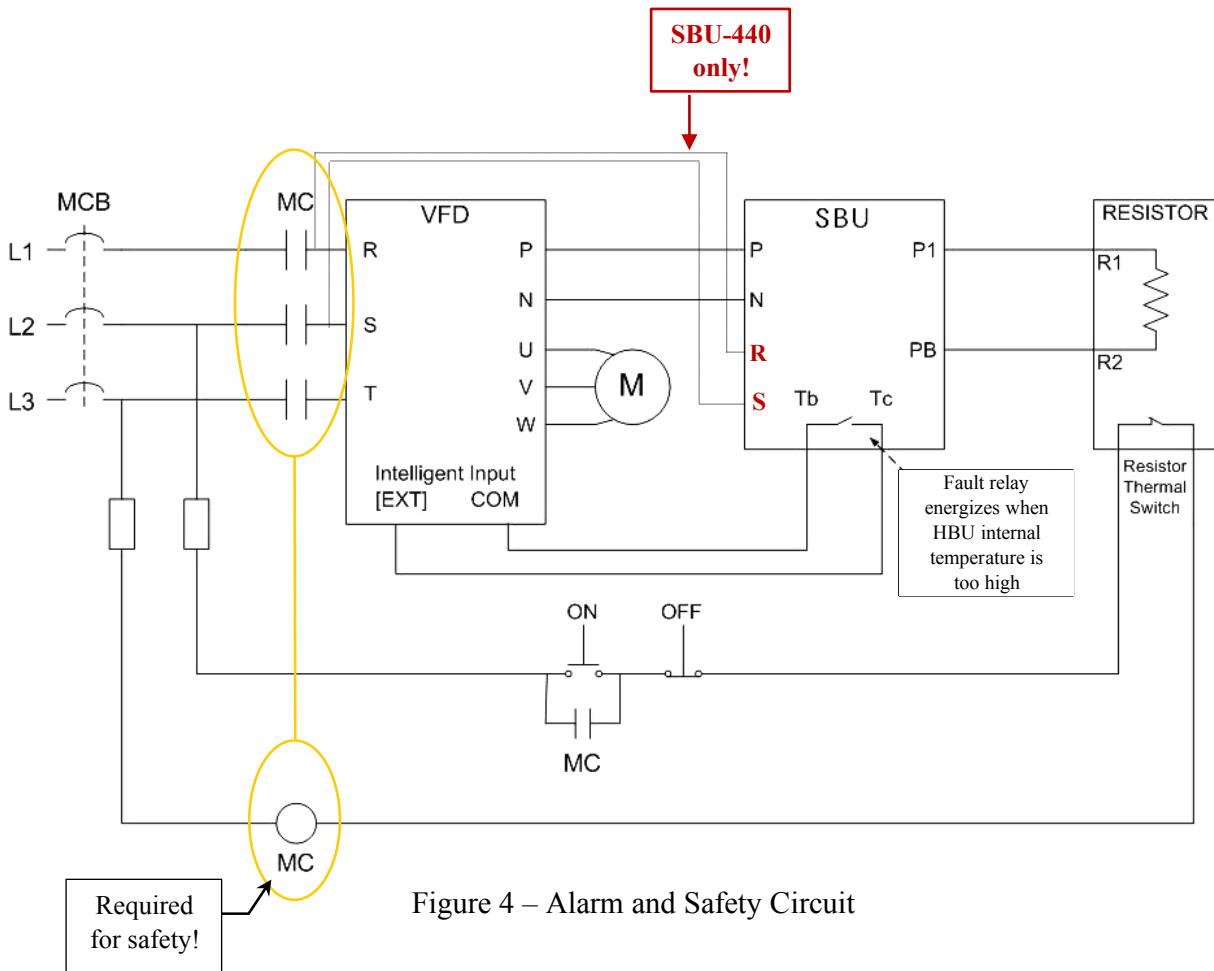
SBU-440 only!

MCB

MC

VFD

SBU

RESISTOR

L1

L2

L3

R

S

T

P

N

U

V

W

M

P

N

R

S

Tb

Tc

P1

PB

R1

R2

Intelligent Input

[EXT]

COM

Fault relay energizes when HBU internal temperature is too high

Resistor Thermal Switch

ON

OFF

MC

MC

Required for safety!

Figure 4 – Alarm and Safety Circuit